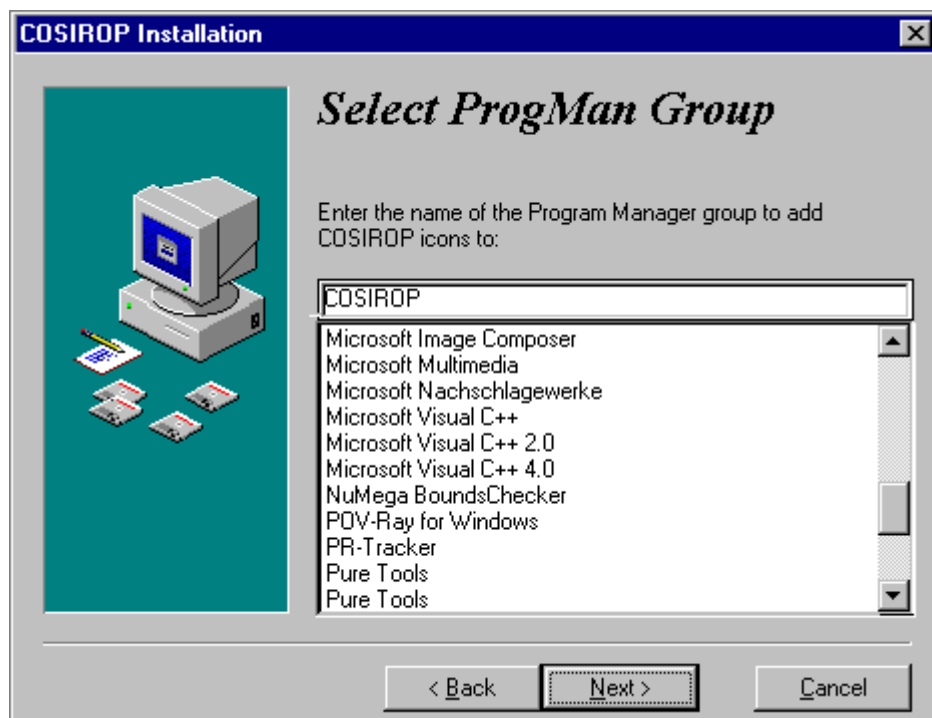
COSIROP Installation

Select ProgMan Group

Enter the name of the Program Manager group to add COSIROP icons to:

COSIROP

Microsoft Image Composer
Microsoft Multimedia
Microsoft Nachschlagewerke
Microsoft Visual C++
Microsoft Visual C++ 2.0
Microsoft Visual C++ 4.0
NuMega BoundsChecker
POV-Ray for Windows
PR-Tracker
Pure Tools
Pure Tools

< Back
Next >
Cancel